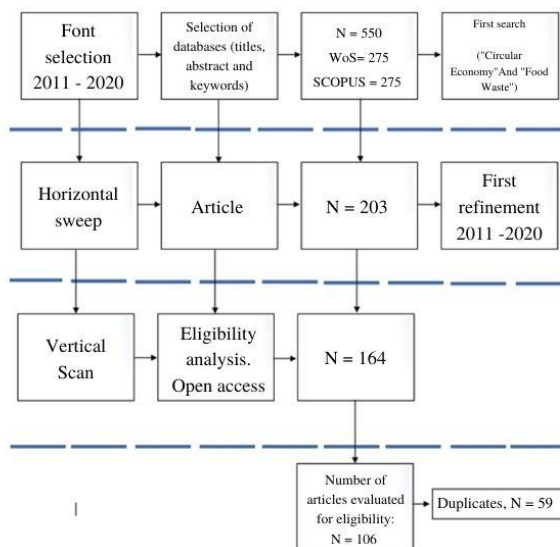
Font selection 2011 - 2020

Selection of databases (titles, abstract and keywords)

N = 550
WoS= 275
SCOPUS = 275

First search

("Circular Economy"And "Food Waste")

Horizontal sweep

Article

N = 203

First refinement 2011 -2020

Vertical Scan

Eligibility analysis. Open access

N = 164

Number of articles evaluated for eligibility: N = 106

Duplicates, N = 59